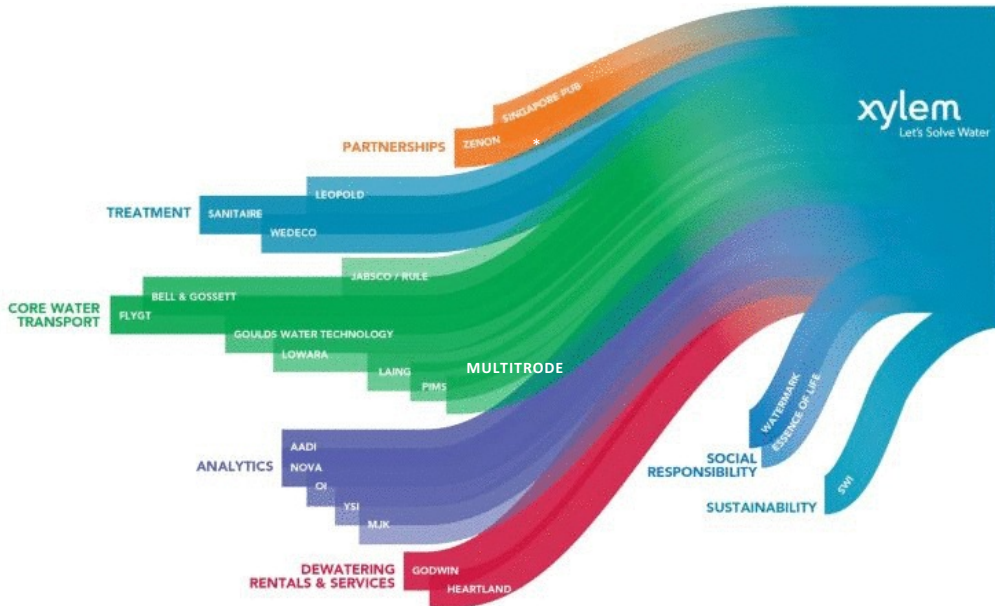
xylem
Let's Solve Water

PARTNERSHIPS
ZENON
SINGAPORE PUB
*

TREATMENT
LEOPOLD
SANITAIRE
WEDECO

CORE WATER TRANSPORT
JABSCO / RULE
BELL & GOSSETT
FLYGT
GOULDS WATER TECHNOLOGY
LOWARA
LAING
PIMS
MULTITRODE

ANALYTICS
AADI
NOVA
OI
YSI
MJK

DEWATERING RENTALS & SERVICES
GODWIN
HEARTLAND

SOCIAL RESPONSIBILITY
WATERMARK
ESSENCE OF LIFE

SUSTAINABILITY
SWI